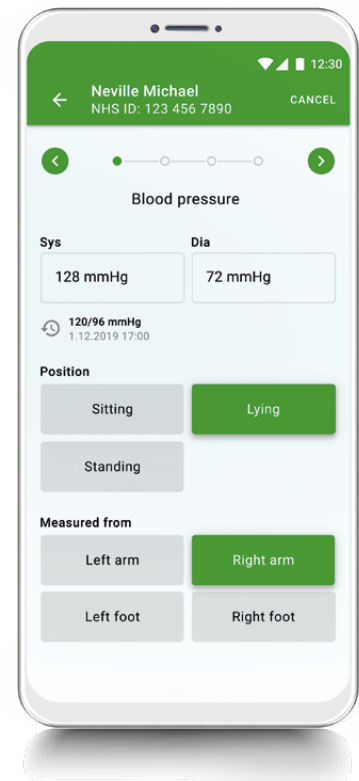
12:30

Neville Michael
NHS ID: 123 456 7890

CANCEL

Blood pressure

Sys
128 mmHg

Dia
72 mmHg

120/96 mmHg
1.12.2019 17:00

Position

Sitting

Lying

Standing

Measured from

Left arm

Right arm

Left foot

Right foot